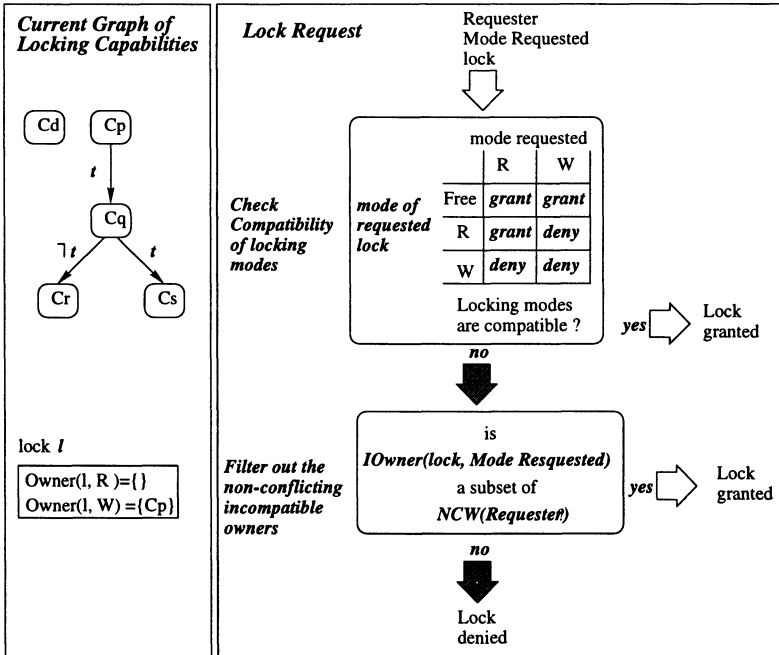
Current Graph of Locking Capabilities

Cd

Cp

t

Cq

$\neg t$

t

Cr

Cs

lock l

Owner(l, R) = {}
Owner(l, W) = {Cp}

Lock Request

Requester
Mode Requested
lock

Check Compatibility of locking modes

mode of requested lock

mode requested

| | R | W |
|---|---|---|
| Free | grant | grant |
| R | grant | deny |
| W | deny | deny |

Locking modes are compatible ?

yes

Lock granted

no

Filter out the non-conflicting incompatible owners

is
IOwner(lock, Mode Resquested)
a subset of
NCW(Requester)

yes

Lock granted

no

Lock denied